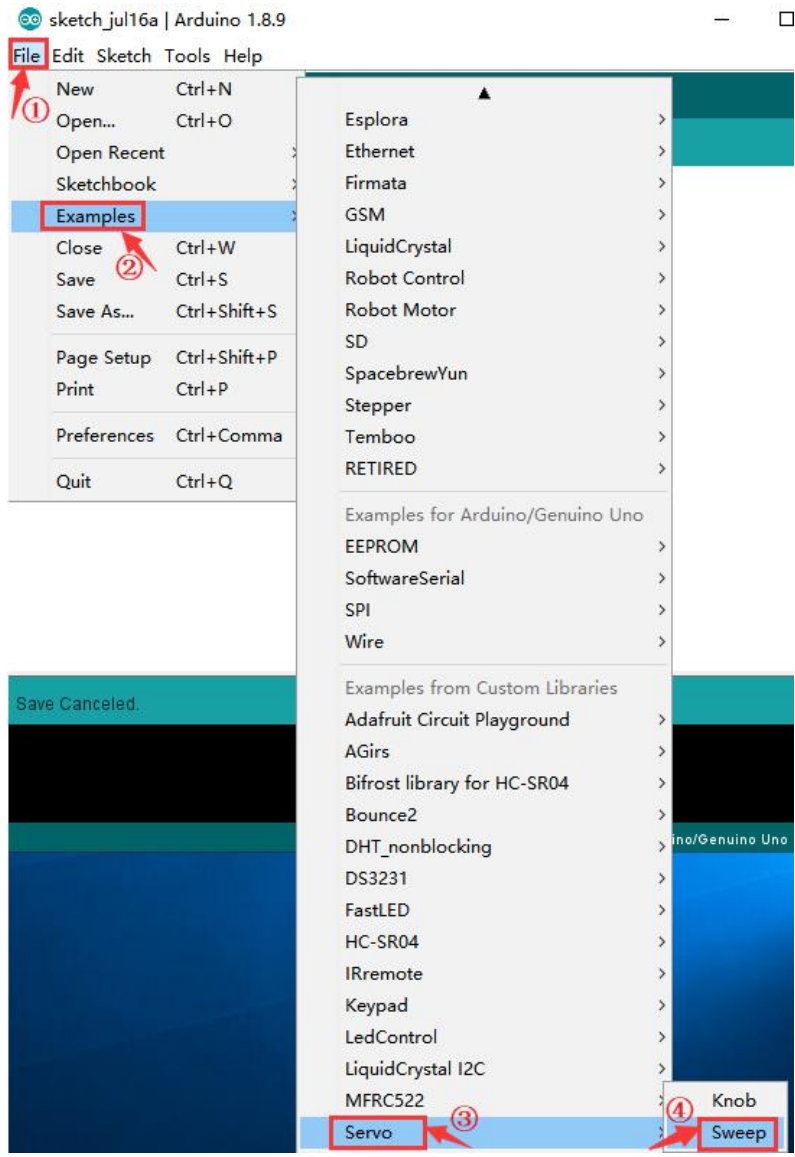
sketch_jul16a | Arduino 1.8.9

File Edit Sketch Tools Help

①

New Ctrl+N
Open... Ctrl+O
Open Recent
Sketchbook
Examples
②
Close Ctrl+W
Save Ctrl+S
Save As... Ctrl+Shift+S
Page Setup Ctrl+Shift+P
Print Ctrl+P
Preferences Ctrl+Comma
Quit Ctrl+Q

Esplora
Ethernet
Firmata
GSM
LiquidCrystal
Robot Control
Robot Motor
SD
SpacebrewYun
Stepper
Temboo
RETIRED

Examples for Arduino/Genuino Uno
EEPROM
SoftwareSerial
SPI
Wire

Examples from Custom Libraries
Adafruit Circuit Playground
AGirs
Bifrost library for HC-SR04
Bounce2
DHT_nonblocking
DS3231
FastLED
HC-SR04
IRremote
Keypad
LedControl
LiquidCrystal I2C
MFRC522
Servo
③

Knob
④
Sweep

Save Canceled.

ino/Genuino Uno